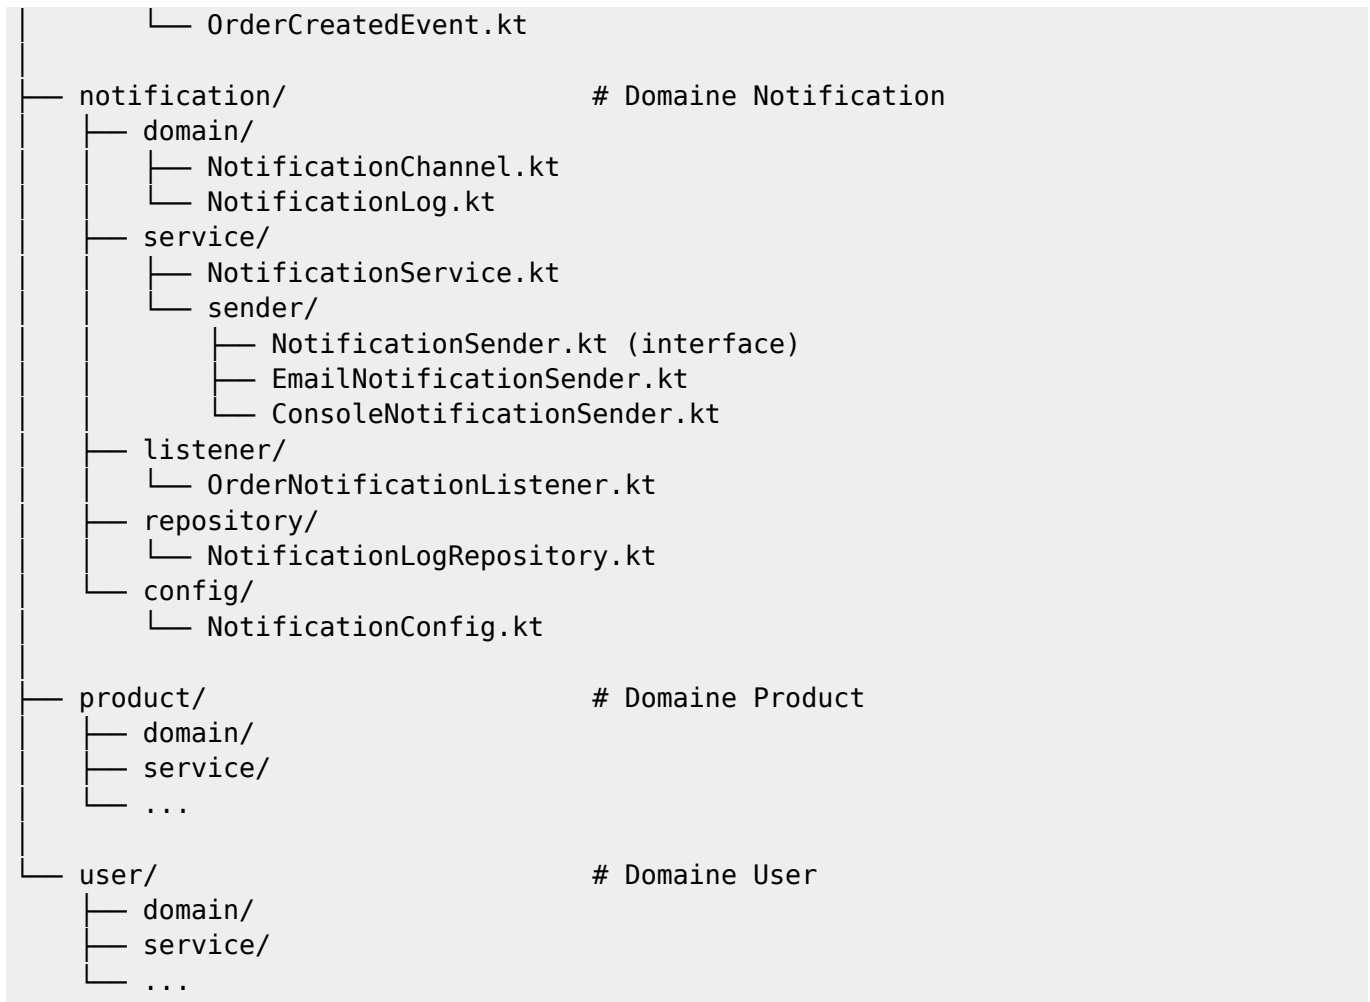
│       └── OrderCreatedEvent.kt
│
├── notification/                  # Domaine Notification
│   ├── domain/
│   │   ├── NotificationChannel.kt
│   │   └── NotificationLog.kt
│   ├── service/
│   │   ├── NotificationService.kt
│   │   └── sender/
│   │       ├── NotificationSender.kt (interface)
│   │       ├── EmailNotificationSender.kt
│   │       └── ConsoleNotificationSender.kt
│   ├── listener/
│   │   └── OrderNotificationListener.kt
│   ├── repository/
│   │   └── NotificationLogRepository.kt
│   └── config/
│       └── NotificationConfig.kt
│
├── product/                       # Domaine Product
│   ├── domain/
│   ├── service/
│   └── ...
│
└── user/                          # Domaine User
    ├── domain/
    ├── service/
    └── ...